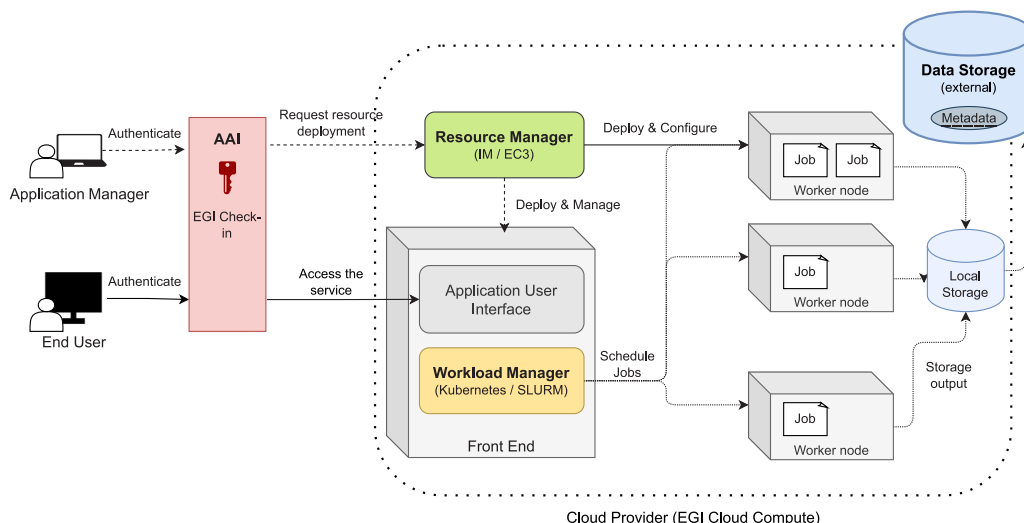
Data Storage
(external)
Metadata

Application Manager
Authenticate
AAI
EGI Check-in
Request resource deployment
Resource Manager
(IM / EC3)
Deploy & Configure
Job
Job
Worker node
Deploy & Manage
End User
Authenticate
Access the service
Application User Interface
Job
Worker node
Local Storage
Workload Manager
(Kubernetes / SLURM)
Schedule Jobs
Storage output
Job
Worker node
Front End
Cloud Provider (EGI Cloud Compute)